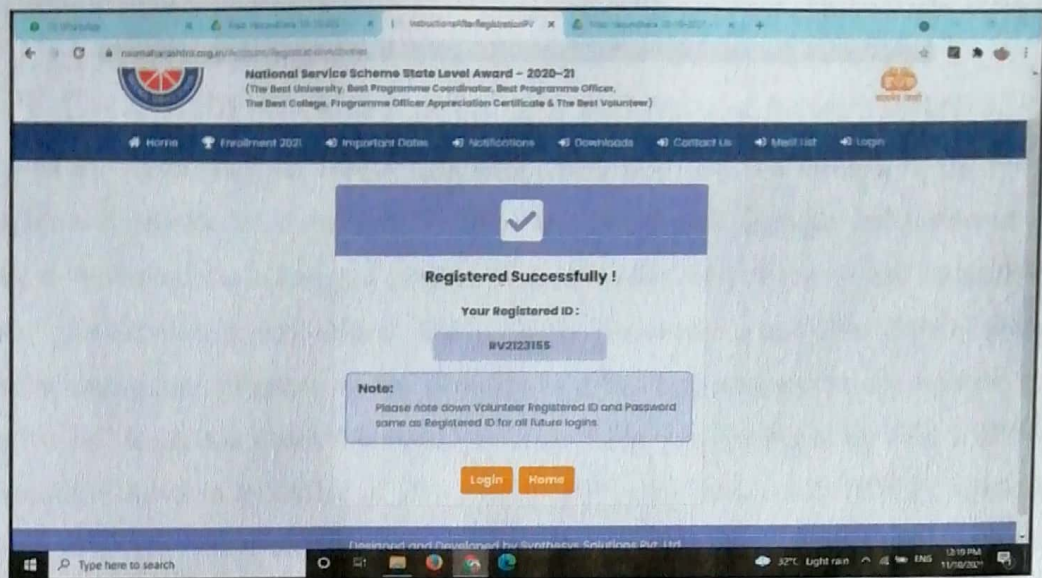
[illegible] × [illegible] × InstructionsAfterRegistrationPV × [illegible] × +

nssmaharashtra.org.in/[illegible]

National Service Scheme State Level Award - 2020-21
(The Best University, Best Programme Coordinator, Best Programme Officer, The Best College, Programme Officer Appreciation Certificate & The Best Volunteer)

Home Enrollment 2021 Important Dates Notifications Downloads Contact Us Merit List Login

Registered Successfully !

Your Registered ID :

RV2123155

Note:
Please note down Volunteer Registered ID and Password same as Registered ID for all future logins

Login Home

Designed and Developed by Synthesys Solutions Pvt. Ltd.

Type here to search

32°C Light rain ENG 12:19 PM 11/10/2021